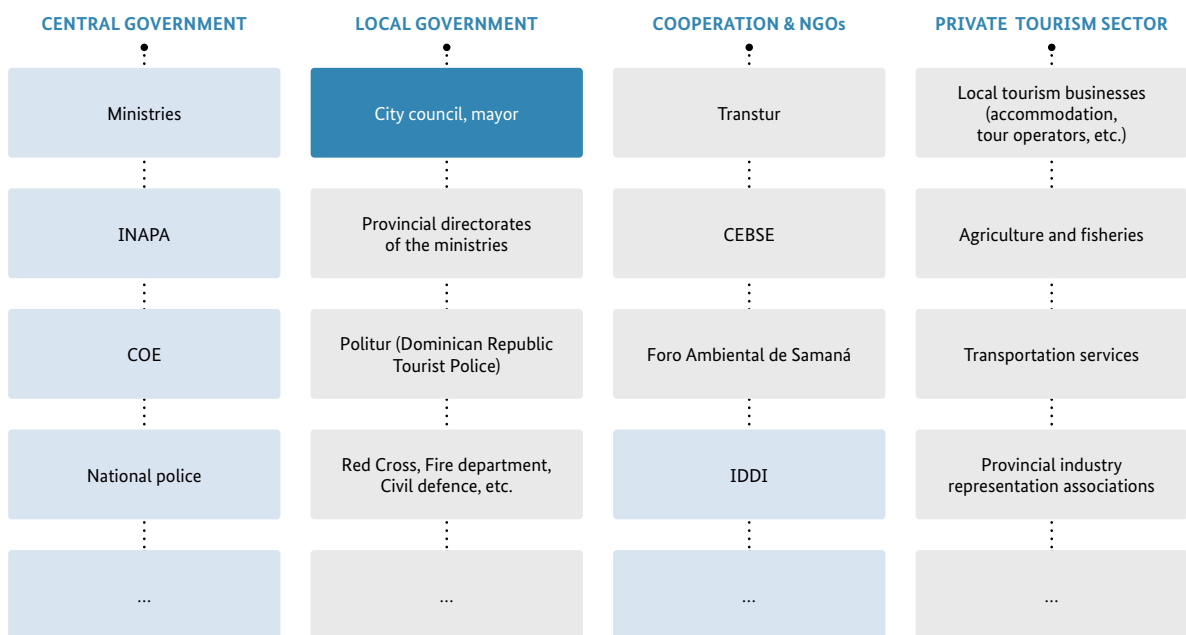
CENTRAL GOVERNMENT

Ministries

INAPA

COE

National police

...

LOCAL GOVERNMENT

City council, mayor

Provincial directorates of the ministries

Politur (Dominican Republic Tourist Police)

Red Cross, Fire department, Civil defence, etc.

...

COOPERATION & NGOs

Transtur

CEBSE

Foro Ambiental de Samaná

IDDI

...

PRIVATE TOURISM SECTOR

Local tourism businesses (accommodation, tour operators, etc.)

Agriculture and fisheries

Transportation services

Provincial industry representation associations

...